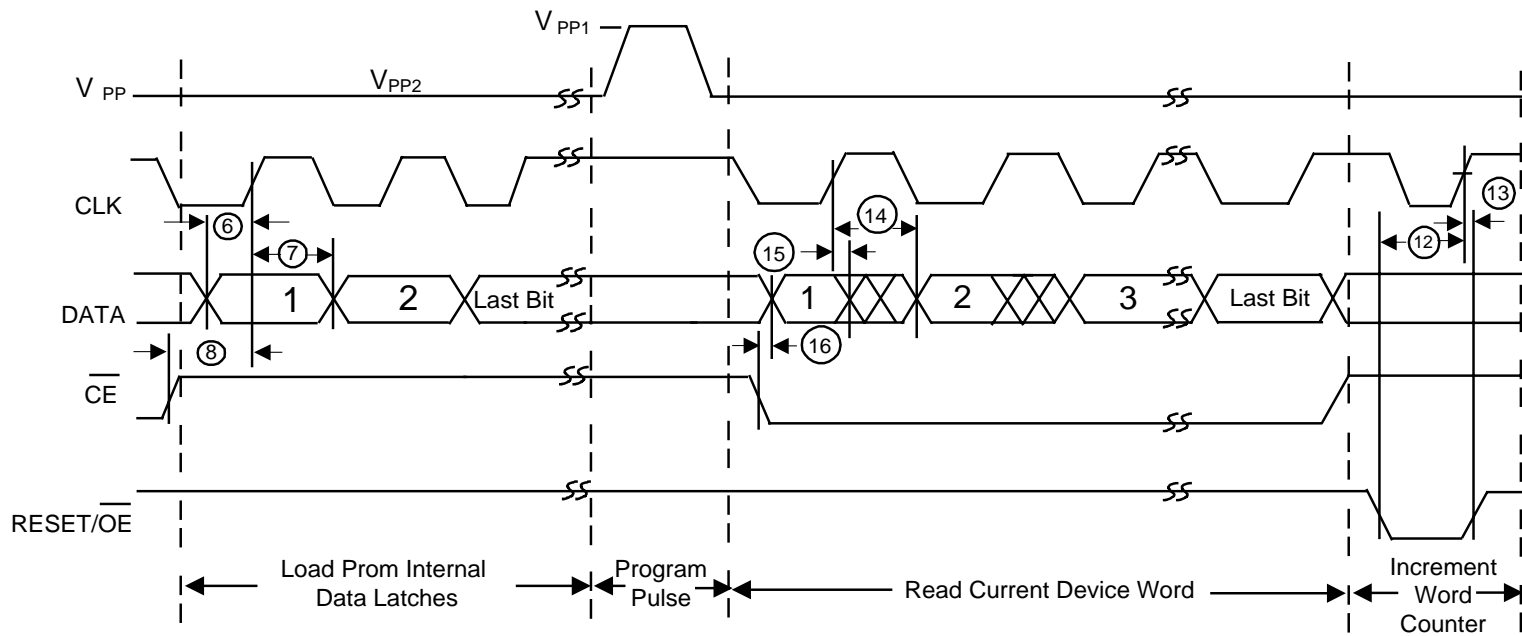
$V_{PP1}$
$V_{PP}$
$V_{PP2}$
CLK
6
7
14
15
13
12
DATA
1
2
Last Bit
1
2
3
Last Bit
8
16
$\overline{CE}$
RESET/$\overline{OE}$
Load Prom Internal Data Latches
Program Pulse
Read Current Device Word
Increment Word Counter